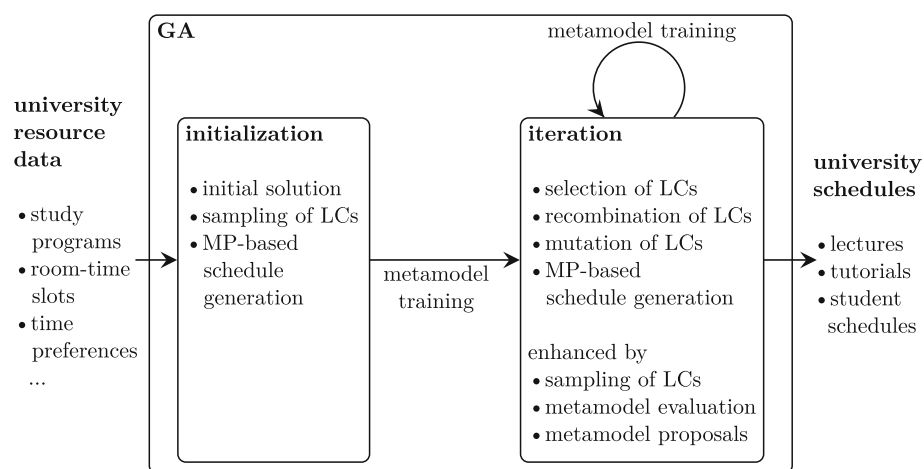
GA

metamodel training

university resource data

• study programs
• room-time slots
• time preferences
...

initialization

• initial solution
• sampling of LCs
• MP-based schedule generation

metamodel training

iteration

• selection of LCs
• recombination of LCs
• mutation of LCs
• MP-based schedule generation

enhanced by
• sampling of LCs
• metamodel evaluation
• metamodel proposals

university schedules

• lectures
• tutorials
• student schedules